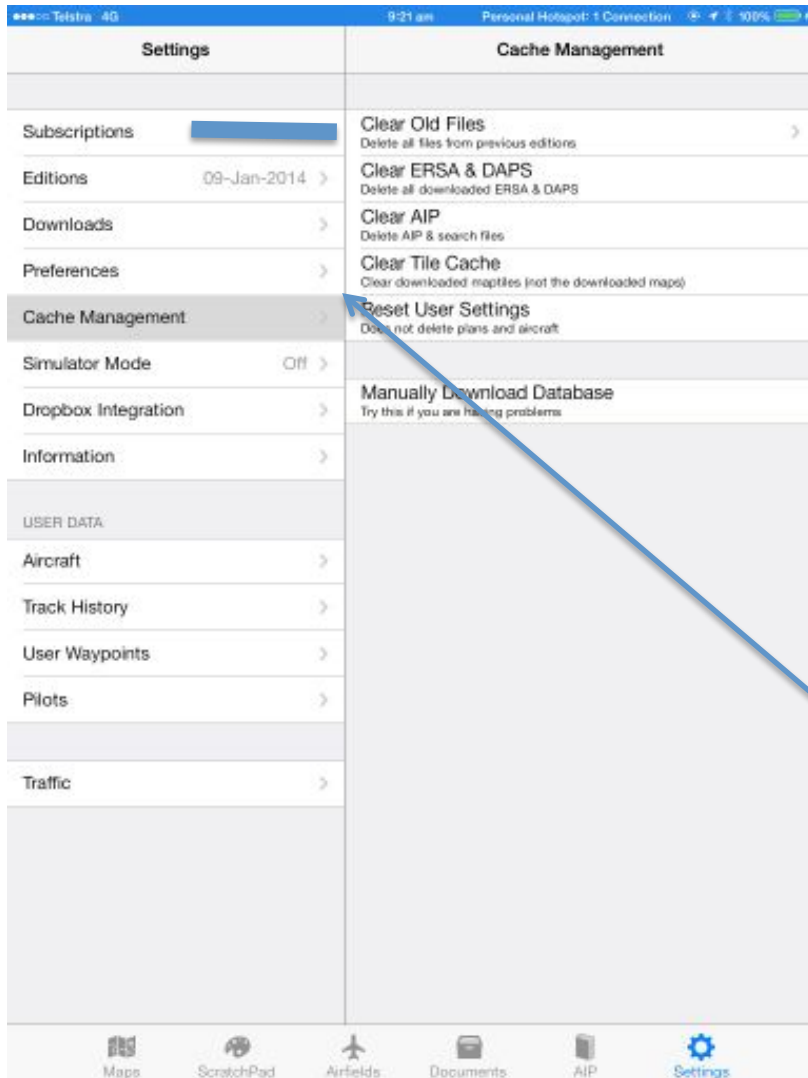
●●●○○ Telstra 4G 9:21 am Personal Hotspot: 1 Connection 100%

Settings

Subscriptions

Editions 09-Jan-2014

Downloads

Preferences

Cache Management

Simulator Mode Off

Dropbox Integration

Information

USER DATA

Aircraft

Track History

User Waypoints

Pilots

Traffic

Cache Management

Clear Old Files
Delete all files from previous editions

Clear ERSA & DAPS
Delete all downloaded ERSA & DAPS

Clear AIP
Delete AIP & search files

Clear Tile Cache
Clear downloaded maptiles (not the downloaded maps)

Reset User Settings
Does not delete plans and aircraft

Manually Download Database
Try this if you are having problems

Maps ScratchPad Airfields Documents AIP Settings